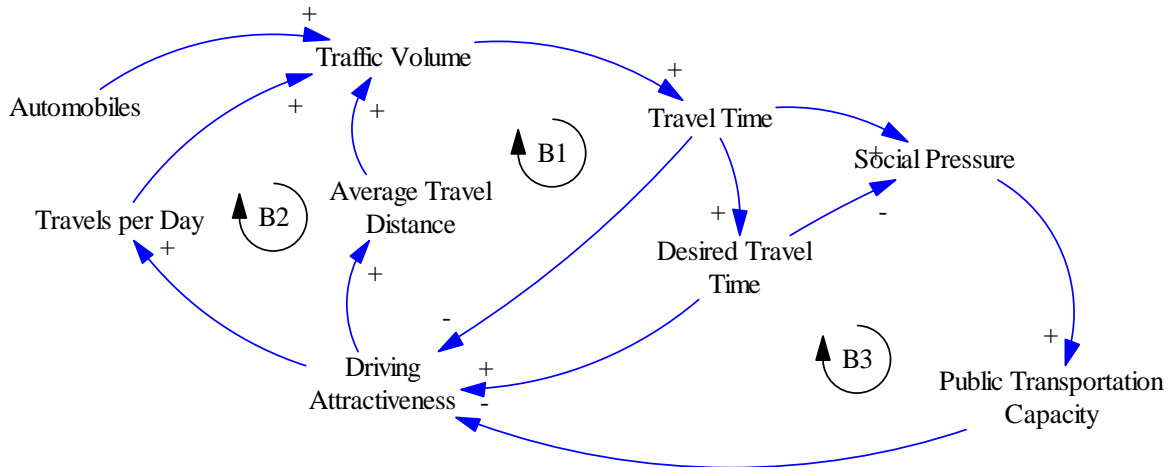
+
Traffic Volume
Automobiles
+
+
+
Travel Time
B1
+
Social Pressure
Average Travel Distance
B2
Travels per Day
+
+
Desired Travel Time
-
+
-
+
Driving Attractiveness
+
-
B3
+
Public Transportation Capacity